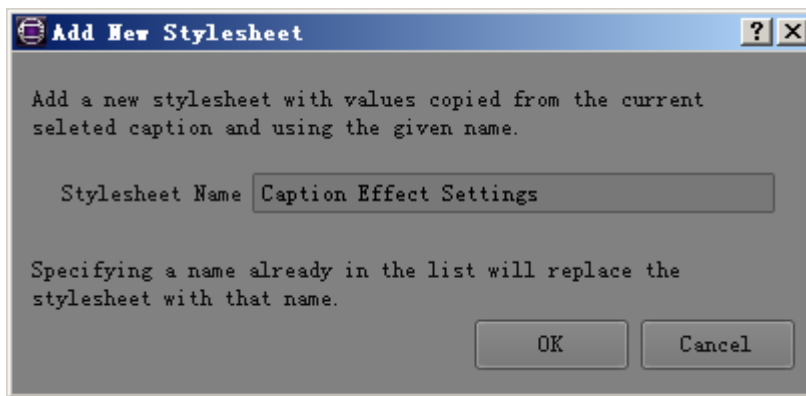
Add New Stylesheet

?

Add a new stylesheet with values copied from the current seleted caption and using the given name.

Stylesheet Name Caption Effect Settings

Specifying a name already in the list will replace the stylesheet with that name.

OK

Cancel